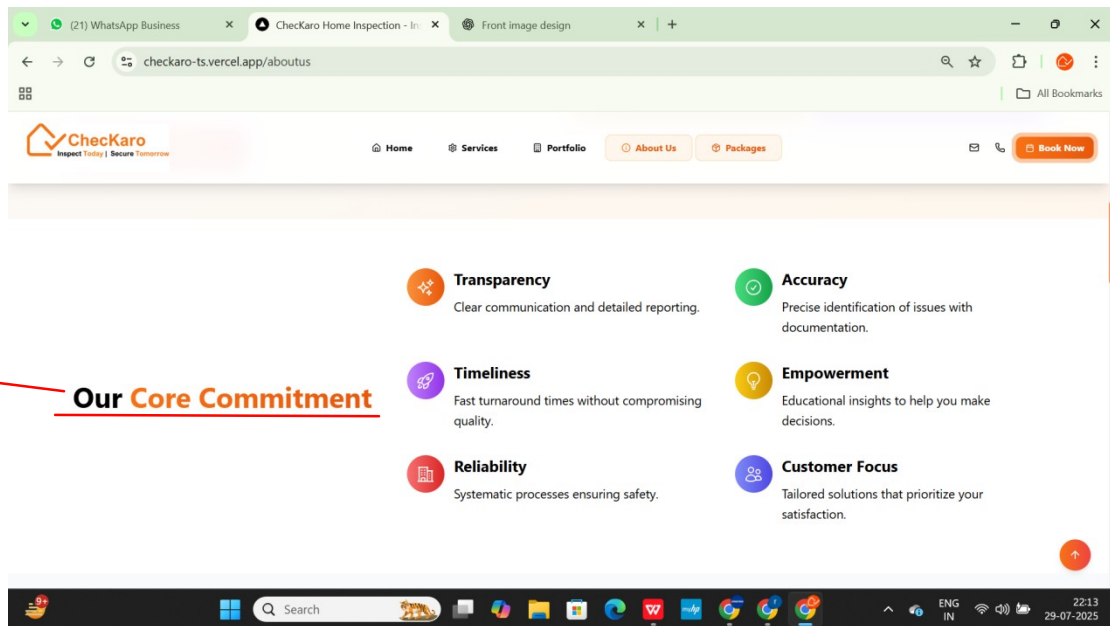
(21) WhatsApp Business
ChecKaro Home Inspection - In
Front image design

checkaro-ts.vercel.app/aboutus

All Bookmarks

ChecKaro
Inspect Today | Secure Tomorrow

Home
Services
Portfolio
About Us
Packages
Book Now

Our Core Commitment

Transparency
Clear communication and detailed reporting.

Accuracy
Precise identification of issues with documentation.

Timeliness
Fast turnaround times without compromising quality.

Empowerment
Educational insights to help you make decisions.

Reliability
Systematic processes ensuring safety.

Customer Focus
Tailored solutions that prioritize your satisfaction.

9+
Search
ENG
IN
22:13
29-07-2025